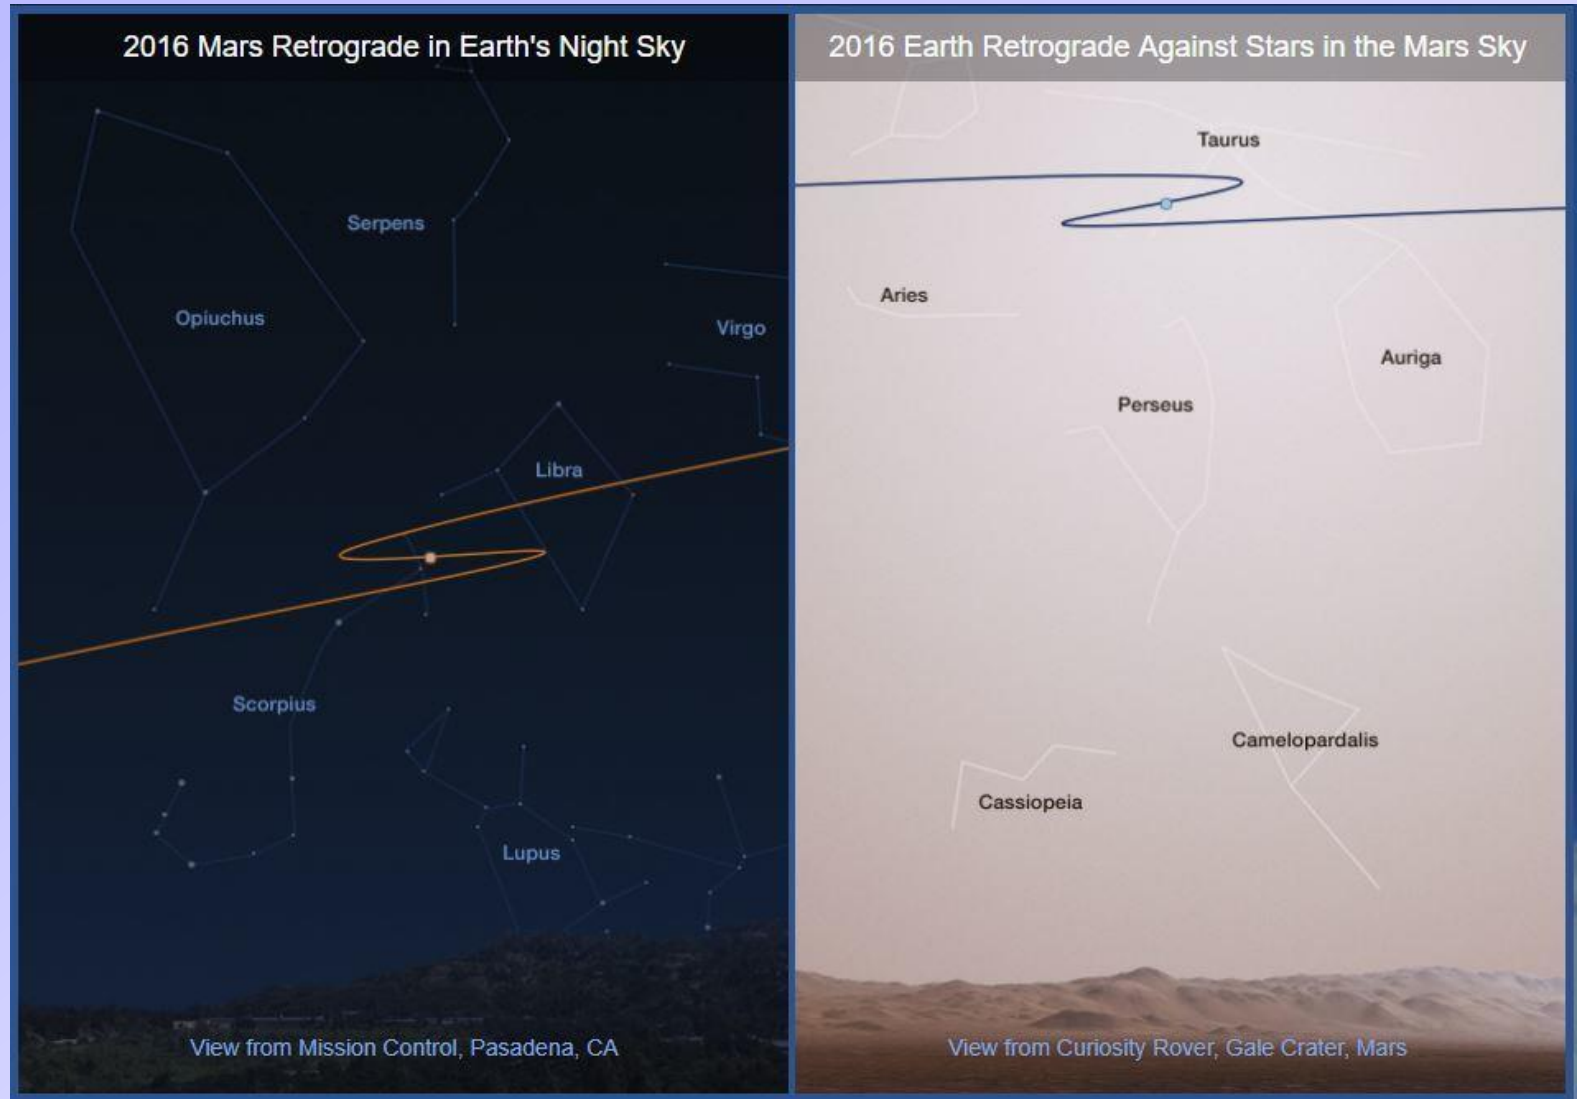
2016 Mars Retrograde in Earth's Night Sky

Serpens

Opiuchus

Virgo

Libra

Scorpius

Lupus

View from Mission Control, Pasadena, CA

2016 Earth Retrograde Against Stars in the Mars Sky

Taurus

Aries

Auriga

Perseus

Camelopardalis

Cassiopeia

View from Curiosity Rover, Gale Crater, Mars